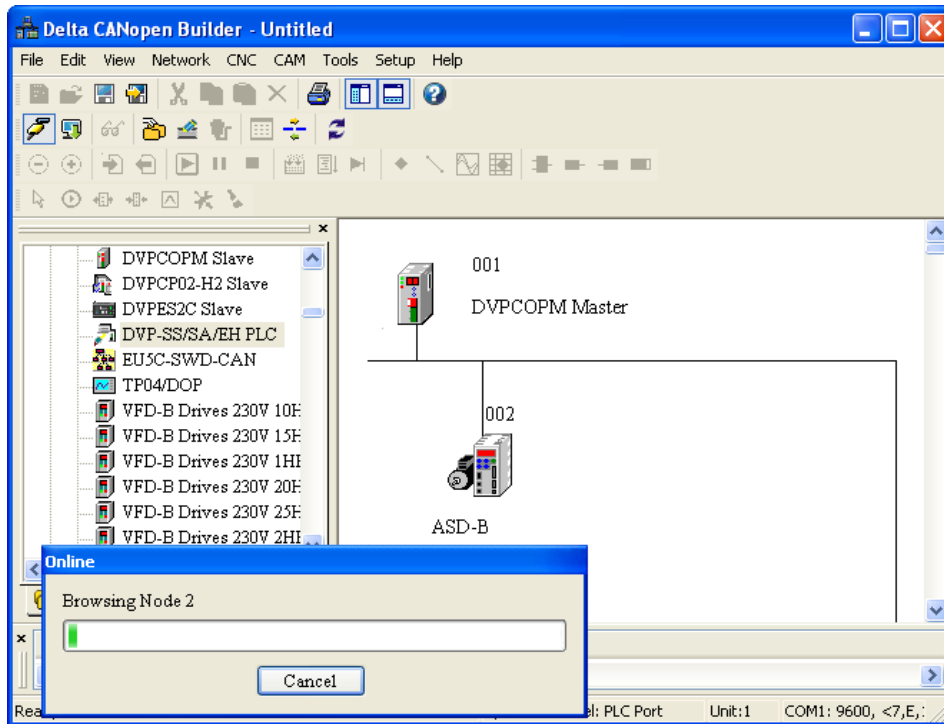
Delta CANopen Builder - Untitled

File Edit View Network CNC CAM Tools Setup Help

DVPCOPM Slave
DVPCP02-H2 Slave
DVPES2C Slave
DVP-SS/SA/EH PLC
EU5C-SWD-CAN
TP04/DOP
VFD-B Drives 230V 10H
VFD-B Drives 230V 15H
VFD-B Drives 230V 1HI
VFD-B Drives 230V 20H
VFD-B Drives 230V 25H
VFD-B Drives 230V 2HI

001
DVPCOPM Master

002
ASD-B

Online
Browsing Node 2
Cancel

Rea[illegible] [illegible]el: PLC Port Unit:1 COM1: 9600, <7,E,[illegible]